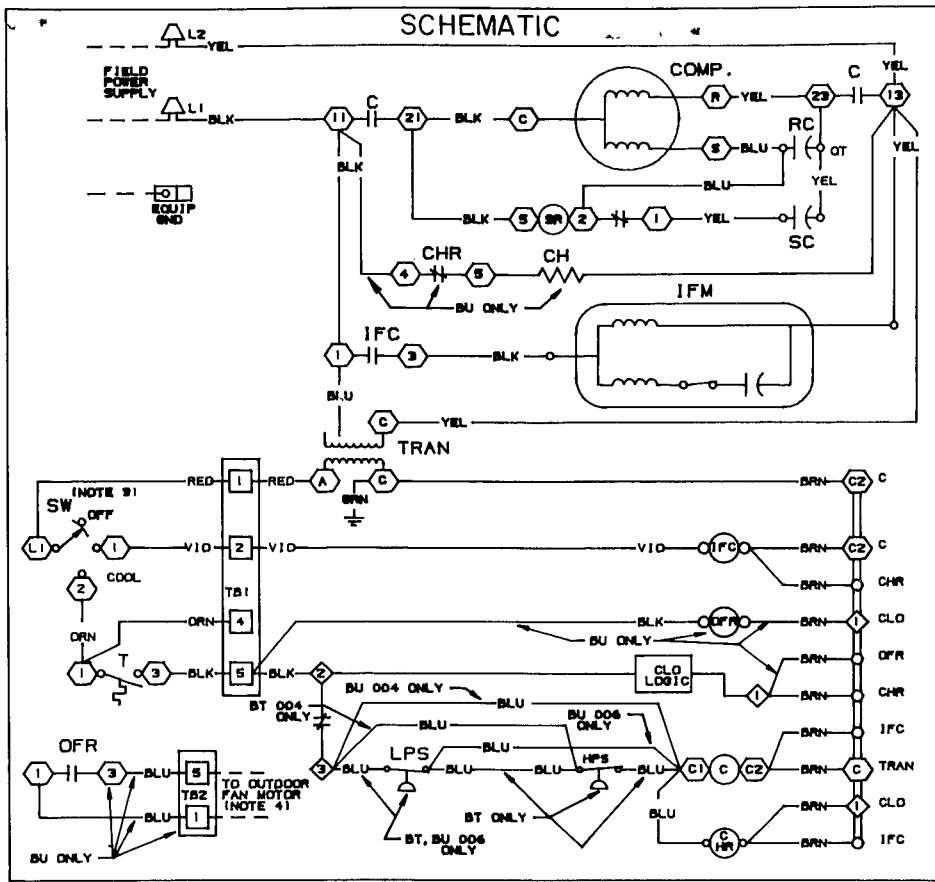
SCHEMATIC

L2 YEL

FIELD POWER SUPPLY

L1 BLK

EQUIP GND

11 C 21 BLK C

COMP.

R YEL 23 C 13 YEL

S BLU

RC

QT

YEL

BLK

BLU

BLK 5 SR 2 1 YEL

SC

YEL

CHR

4 5 CH

BU ONLY

IFM

IFC

1 3 BLK

BLU

C YEL

TRAN

RED 1 RED A C BRN C2 C

(NOTE 9)

SW OFF

L1 1 VIO 2 VIO VIO IFC BRN C2 C

2 COOL

TB1

BRN CHR

ORN 4 BLK OFR BRN CLO

BU ONLY

T

1 3 BLK 5 BLK 2

CLO LOGIC

BRN OFR

1 BRN CHR

BU 004 ONLY BLU

BT 004 ONLY

BLU

BU 006 ONLY

BRN IFC

BLU

OFR

LPS

HPS

1 3 BLU 5 TO OUTDOOR FAN MOTOR (NOTE 4)

TB2

3 BLU BLU BLU BLU C1 C C2 BRN C TRAN

BLU 1

BT ONLY

BLU

BRN 1 CLO

BU ONLY

BT, BU 006 ONLY

CHR

BRN IFC